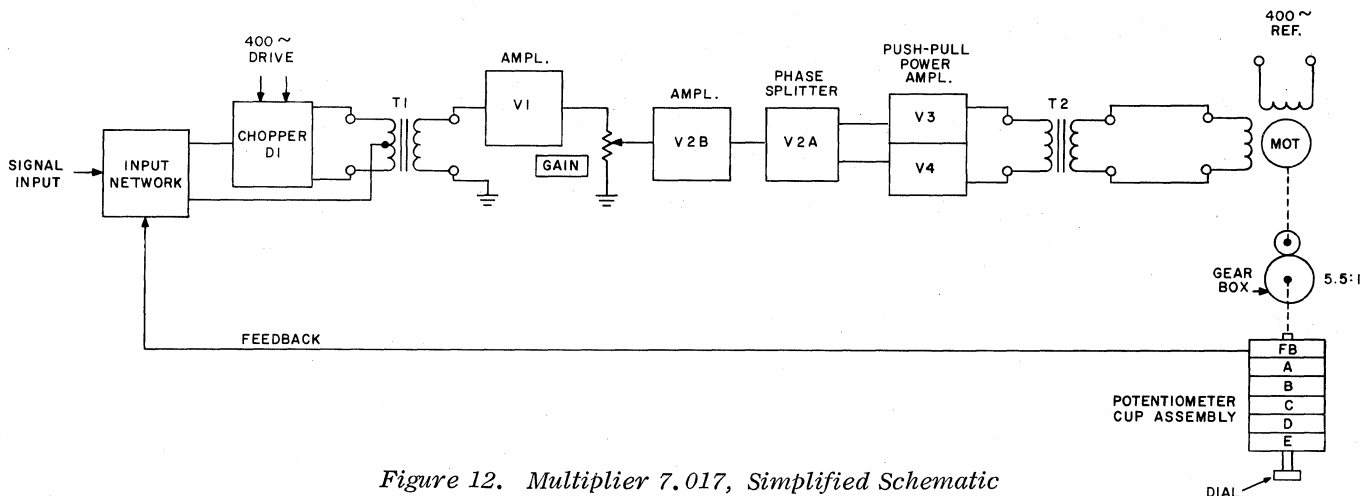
400 ~ DRIVE

AMPL.

PUSH-PULL POWER AMPL.

400 ~ REF.

SIGNAL INPUT

INPUT NETWORK

CHOPPER D1

T1

V1

GAIN

AMPL.

V2B

PHASE SPLITTER

V2A

V3

V4

T2

MOT

GEAR BOX

5.5:1

FEEDBACK

FB

A

B

C

D

E

POTENTIOMETER CUP ASSEMBLY

DIAL

*Figure 12. Multiplier 7.017, Simplified Schematic*